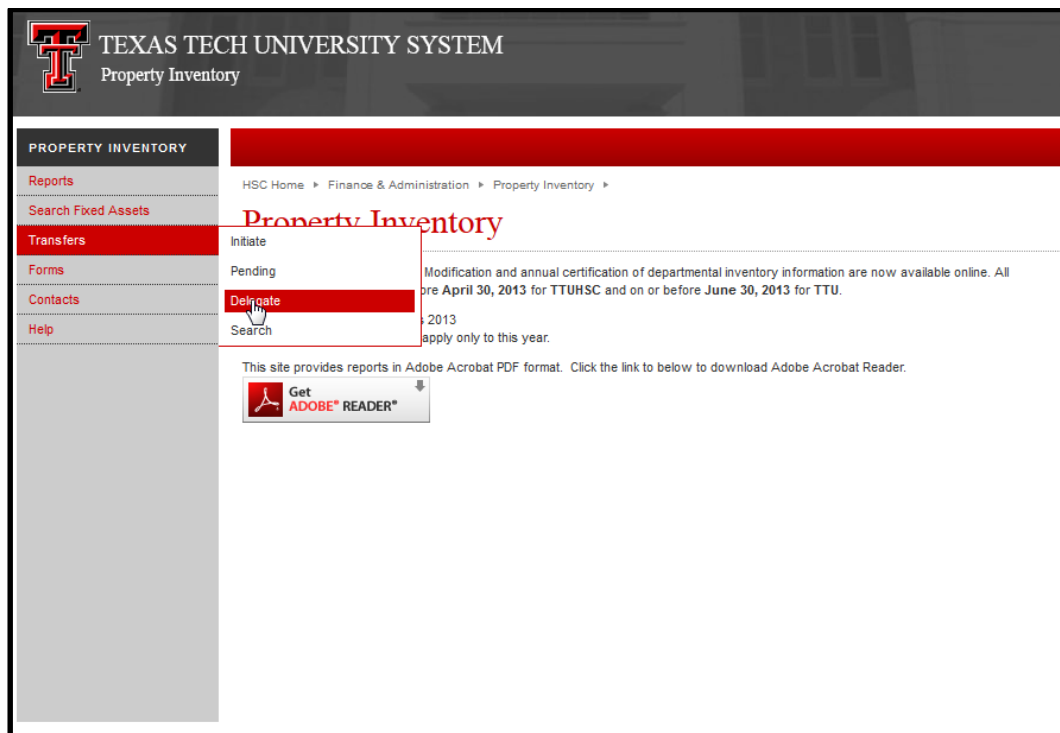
TEXAS TECH UNIVERSITY SYSTEM
Property Inventory

PROPERTY INVENTORY
Reports
Search Fixed Assets
Transfers
Forms
Contacts
Help

Initiate
Pending
Delegate
Search

HSC Home ▸ Finance & Administration ▸ Property Inventory ▸

Property Inventory

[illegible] Modification and annual certification of departmental inventory information are now available online. All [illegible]ore **April 30, 2013** for **TTUHSC** and on or before **June 30, 2013** for **TTU**.

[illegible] 2013
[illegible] apply only to this year.

This site provides reports in Adobe Acrobat PDF format. Click the link to below to download Adobe Acrobat Reader.

Get ADOBE® READER®